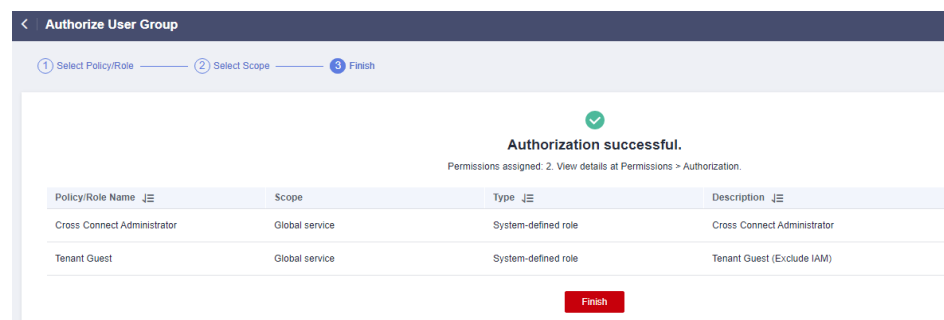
< Authorize User Group

1 Select Policy/Role — 2 Select Scope — 3 Finish

Authorization successful.

Permissions assigned: 2. View details at Permissions > Authorization.

| Policy/Role Name | Scope | Type | Description |
|---|---|---|---|
| Cross Connect Administrator | Global service | System-defined role | Cross Connect Administrator |
| Tenant Guest | Global service | System-defined role | Tenant Guest (Exclude IAM) |

Finish